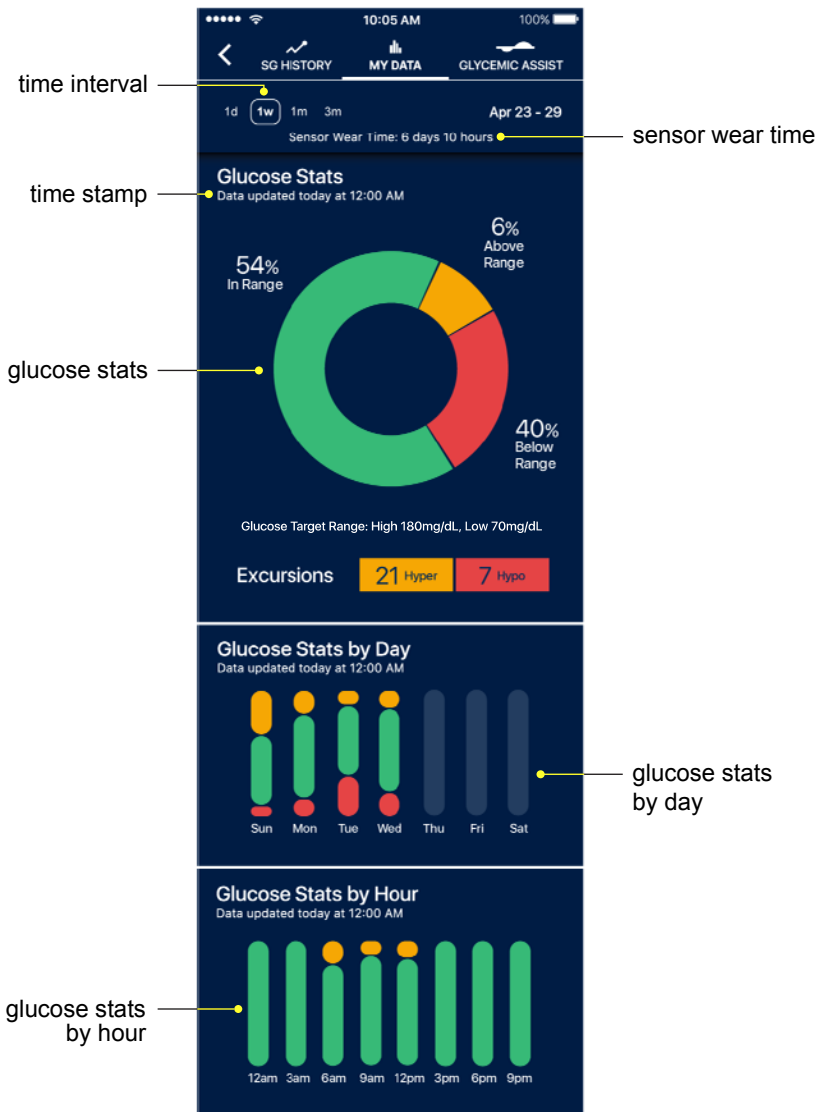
10:05 AM
100%

SG HISTORY
MY DATA
GLYCEMIC ASSIST

time interval

1d 1w 1m 3m
Apr 23 - 29

Sensor Wear Time: 6 days 10 hours

sensor wear time

time stamp

Glucose Stats
Data updated today at 12:00 AM

54% In Range
6% Above Range
40% Below Range

glucose stats

Glucose Target Range: High 180mg/dL, Low 70mg/dL

Excursions 21 Hyper 7 Hypo

Glucose Stats by Day
Data updated today at 12:00 AM

Sun Mon Tue Wed Thu Fri Sat

glucose stats by day

Glucose Stats by Hour
Data updated today at 12:00 AM

glucose stats by hour

12am 3am 6am 9am 12pm 3pm 6pm 9pm